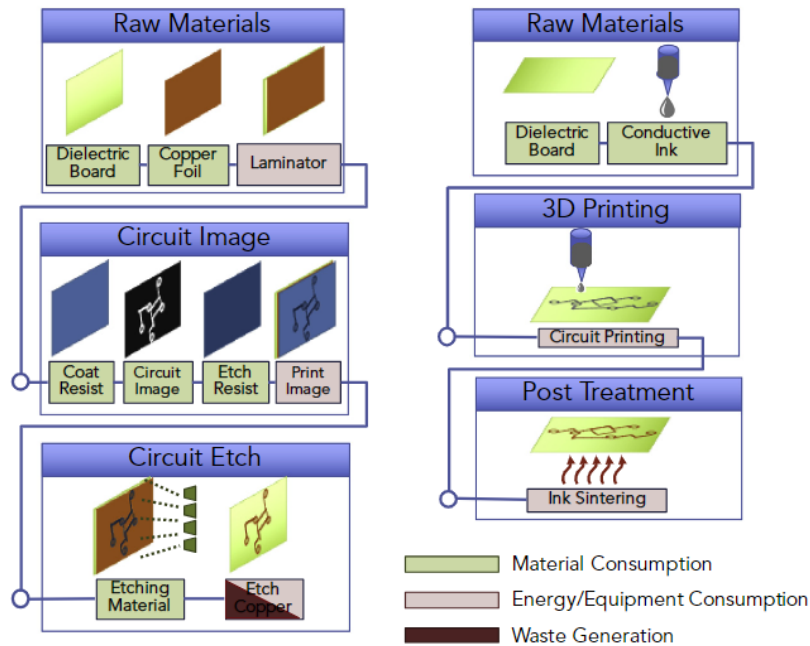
Raw Materials

Dielectric Board

Copper Foil

Laminator

Circuit Image

Coat Resist

Circuit Image

Etch Resist

Print Image

Circuit Etch

Etching Material

Etch Copper

Raw Materials

Dielectric Board

Conductive Ink

3D Printing

Circuit Printing

Post Treatment

Ink Sintering

Material Consumption

Energy/Equipment Consumption

Waste Generation